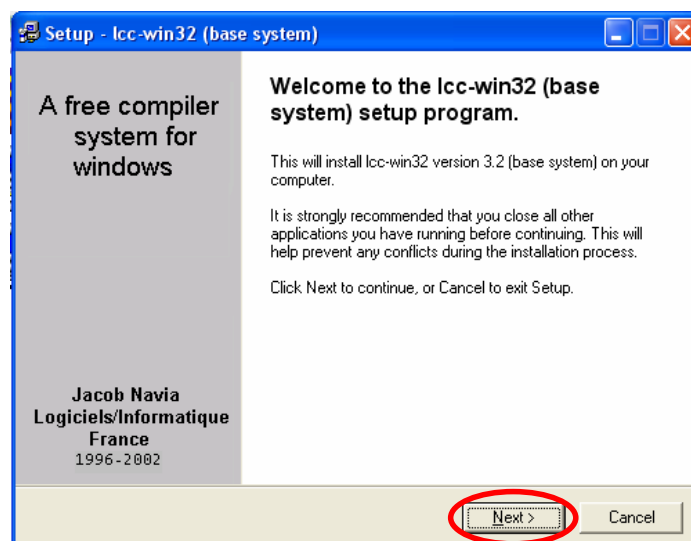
Setup - lcc-win32 (base system)

A free compiler system for windows

Jacob Navia
Logiciels/Informatique
France
1996-2002

Welcome to the lcc-win32 (base system) setup program.

This will install lcc-win32 version 3.2 (base system) on your computer.

It is strongly recommended that you close all other applications you have running before continuing. This will help prevent any conflicts during the installation process.

Click Next to continue, or Cancel to exit Setup.

Next >

Cancel